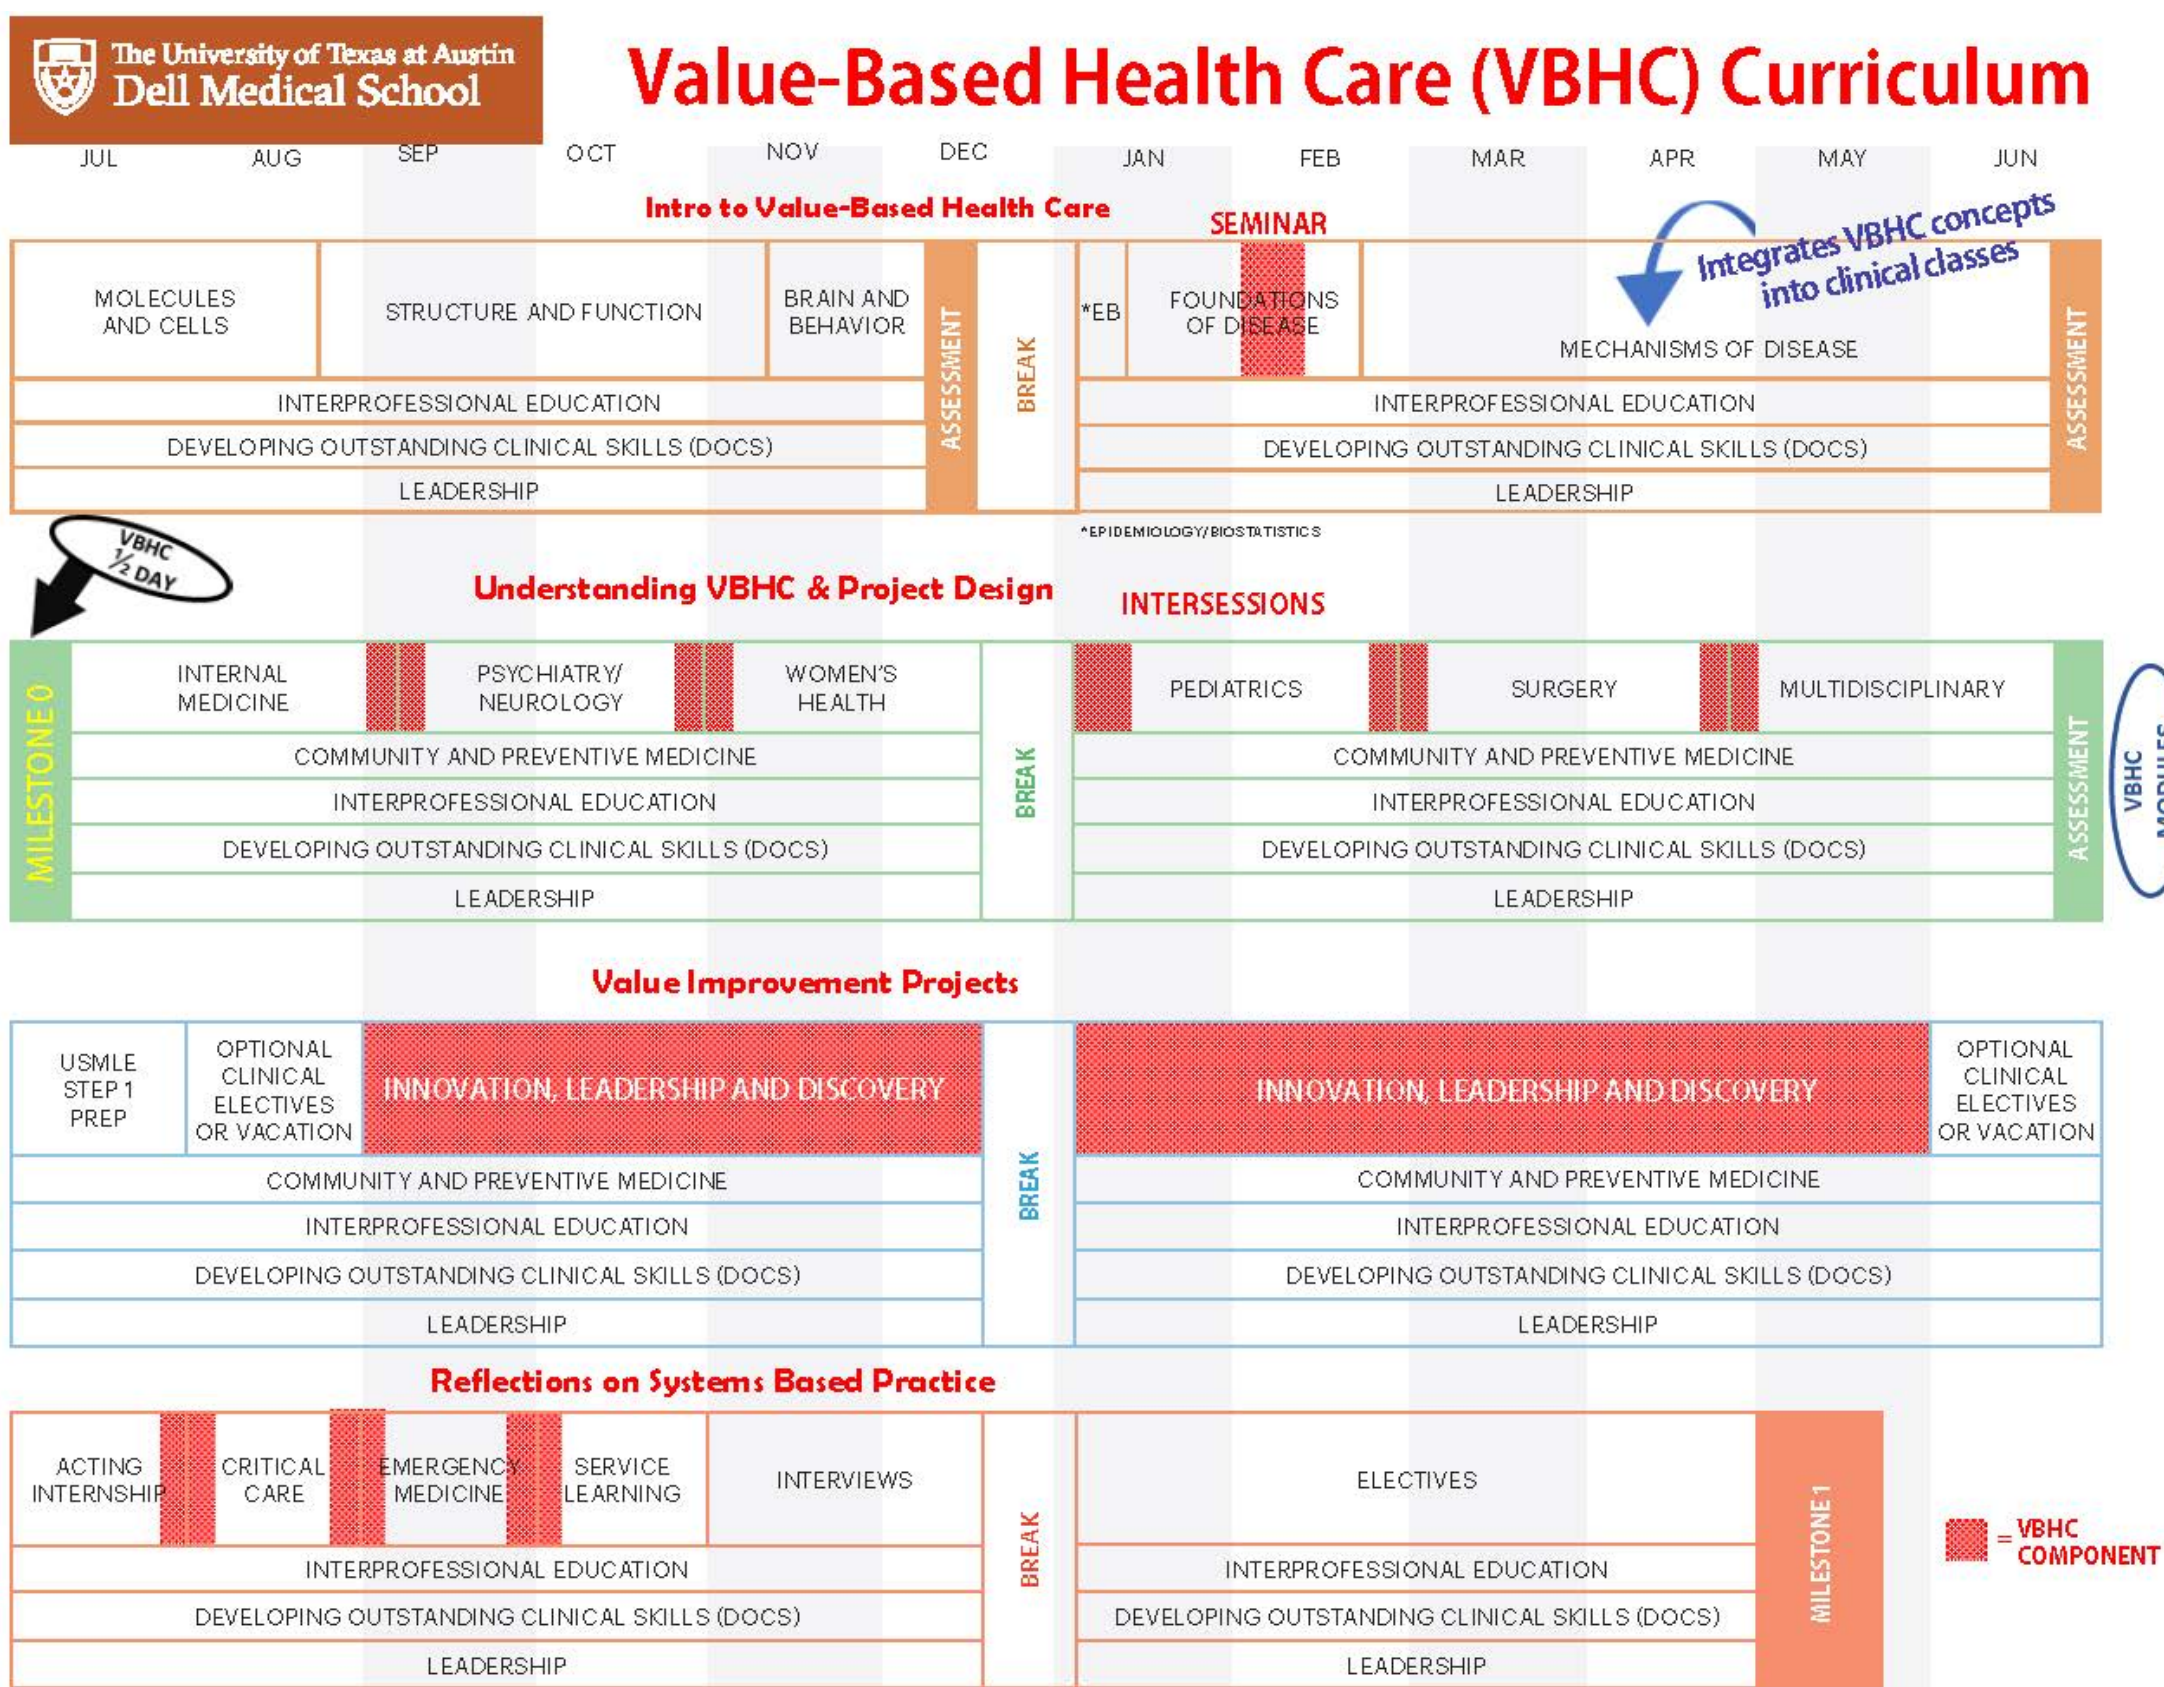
The University of Texas at Austin
Dell Medical School

Value-Based Health Care (VBHC) Curriculum

JUL AUG SEP OCT NOV DEC JAN FEB MAR APR MAY JUN

Intro to Value-Based Health Care

SEMINAR

Integrates VBHC concepts into clinical classes

| MOLECULES AND CELLS | STRUCTURE AND FUNCTION | BRAIN AND BEHAVIOR | ASSESSMENT | BREAK | *EB | FOUNDATIONS OF DISEASE | MECHANISMS OF DISEASE | ASSESSMENT |
|---|---|---|---|---|---|---|---|---|
| INTERPROFESSIONAL EDUCATION | | | | | INTERPROFESSIONAL EDUCATION | | | |
| DEVELOPING OUTSTANDING CLINICAL SKILLS (DOCS) | | | | | DEVELOPING OUTSTANDING CLINICAL SKILLS (DOCS) | | | |
| LEADERSHIP | | | | | LEADERSHIP | | | |

*EPIDEMIOLOGY/BIOSTATISTICS

VBHC ½ DAY

Understanding VBHC & Project Design

INTERSESSIONS

| MILESTONE 0 | INTERNAL MEDICINE | PSYCHIATRY/ NEUROLOGY | WOMEN'S HEALTH | BREAK | PEDIATRICS | SURGERY | MULTIDISCIPLINARY | ASSESSMENT |
|---|---|---|---|---|---|---|---|---|
| | COMMUNITY AND PREVENTIVE MEDICINE | | | | COMMUNITY AND PREVENTIVE MEDICINE | | | |
| | INTERPROFESSIONAL EDUCATION | | | | INTERPROFESSIONAL EDUCATION | | | |
| | DEVELOPING OUTSTANDING CLINICAL SKILLS (DOCS) | | | | DEVELOPING OUTSTANDING CLINICAL SKILLS (DOCS) | | | |
| | LEADERSHIP | | | | LEADERSHIP | | | |

VBHC MODULES

Value Improvement Projects

| USMLE STEP 1 PREP | OPTIONAL CLINICAL ELECTIVES OR VACATION | INNOVATION, LEADERSHIP AND DISCOVERY | BREAK | INNOVATION, LEADERSHIP AND DISCOVERY | OPTIONAL CLINICAL ELECTIVES OR VACATION |
|---|---|---|---|---|---|
| COMMUNITY AND PREVENTIVE MEDICINE | | | | COMMUNITY AND PREVENTIVE MEDICINE | |
| INTERPROFESSIONAL EDUCATION | | | | INTERPROFESSIONAL EDUCATION | |
| DEVELOPING OUTSTANDING CLINICAL SKILLS (DOCS) | | | | DEVELOPING OUTSTANDING CLINICAL SKILLS (DOCS) | |
| LEADERSHIP | | | | LEADERSHIP | |

Reflections on Systems Based Practice

| ACTING INTERNSHIP | CRITICAL CARE | EMERGENCY MEDICINE | SERVICE LEARNING | INTERVIEWS | BREAK | ELECTIVES | MILESTONE 1 |
|---|---|---|---|---|---|---|---|
| INTERPROFESSIONAL EDUCATION | | | | | | INTERPROFESSIONAL EDUCATION | |
| DEVELOPING OUTSTANDING CLINICAL SKILLS (DOCS) | | | | | | DEVELOPING OUTSTANDING CLINICAL SKILLS (DOCS) | |
| LEADERSHIP | | | | | | LEADERSHIP | |

= VBHC COMPONENT